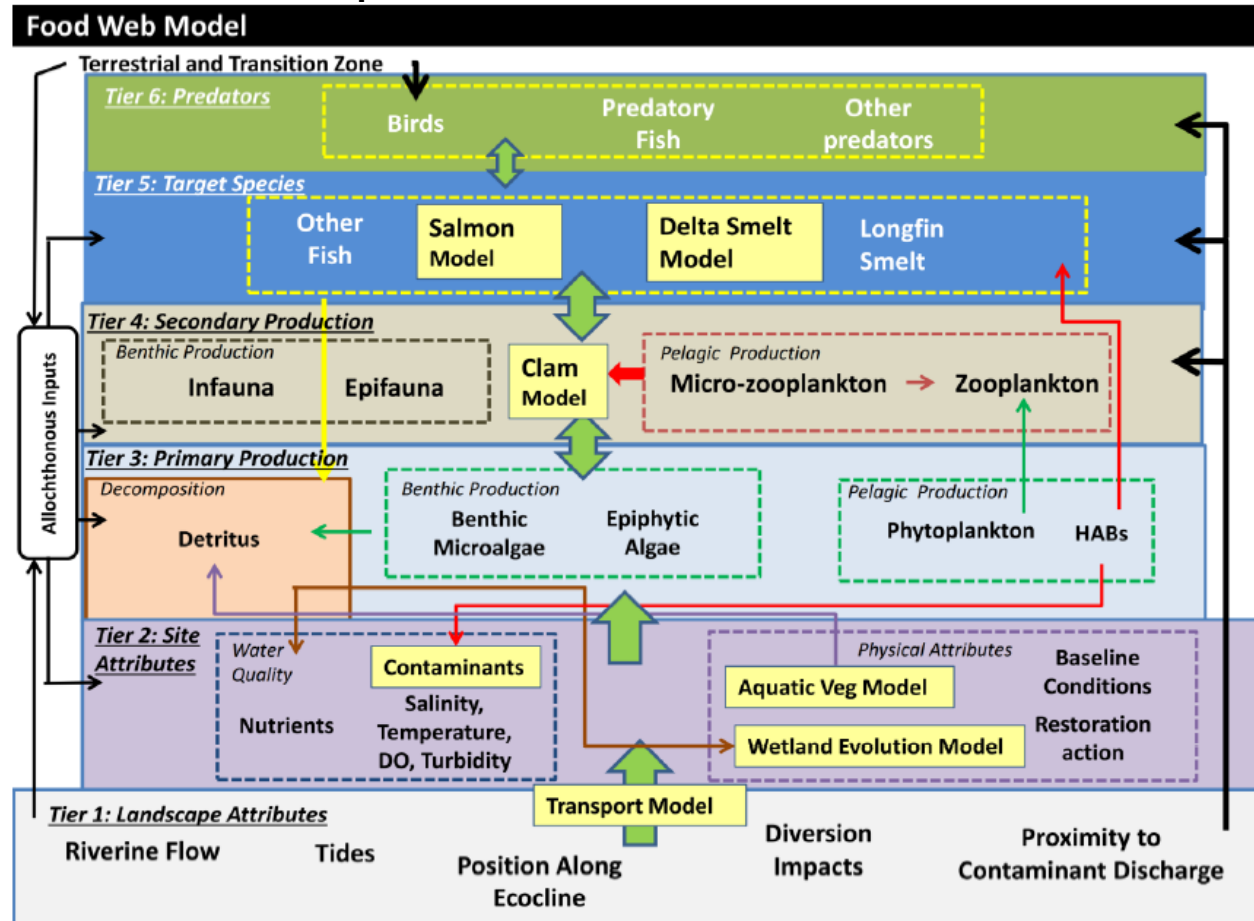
Food Web Model

Terrestrial and Transition Zone

Tier 6: Predators

Birds

Predatory Fish

Other predators

Tier 5: Target Species

Other Fish

Salmon Model

Delta Smelt Model

Longfin Smelt

Tier 4: Secondary Production

Benthic Production

Infauna

Epifauna

Clam Model

Pelagic Production

Micro-zooplankton

Zooplankton

Allochthonous Inputs

Tier 3: Primary Production

Decomposition

Detritus

Benthic Production

Benthic Microalgae

Epiphytic Algae

Pelagic Production

Phytoplankton

HABs

Tier 2: Site Attributes

Water Quality

Contaminants

Nutrients

Salinity, Temperature, DO, Turbidity

Physical Attributes

Aquatic Veg Model

Baseline Conditions

Wetland Evolution Model

Restoration action

Tier 1: Landscape Attributes

Transport Model

Riverine Flow

Tides

Position Along Ecocline

Diversion Impacts

Proximity to Contaminant Discharge